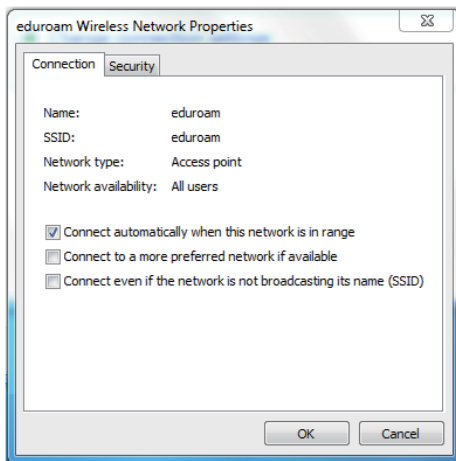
eduroam Wireless Network Properties

Connection | Security

Name: eduroam
SSID: eduroam
Network type: Access point
Network availability: All users

Connect automatically when this network is in range
Connect to a more preferred network if available
Connect even if the network is not broadcasting its name (SSID)

OK | Cancel